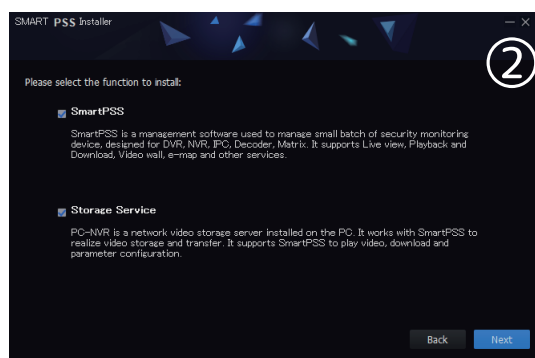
SMART PSS Installer

— ×

②

Please select the function to install:

SmartPSS

SmartPSS is a management software used to manage small batch of security monitoring device, designed for DVR, NVR, IPC, Decoder, Matrix. It supports Live view, Playback and Download, Video wall, e-map and other services.

Storage Service

PC-NVR is a network video storage server installed on the PC. It works with SmartPSS to realize video storage and transfer. It supports SmartPSS to play video, download and parameter configuration.

Back

Next